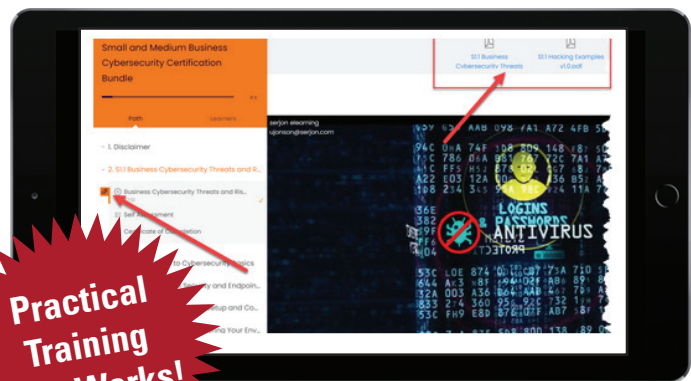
Small and Medium Business Cybersecurity Certification Bundle

Path

Learners

~ 1. Disclaimer

~ 2. S1.1 Business Cybersecurity Threats and R...

Business Cybersecurity Threats and Ris...

Self Assessment

Certificate of Completion

...to Cybersecurity Basics

...ity and Endpoin...

...tup and Co...

...ing Your Env...

S1.1 Business Cybersecurity Threats

S1.1 Hacking Examples v1.0.pdf

serjon elearning
ujonson@serjon.com

LOGINS & PASSWORDS

ANTIVIRUS

PROTECT

Practical Training ...Works!